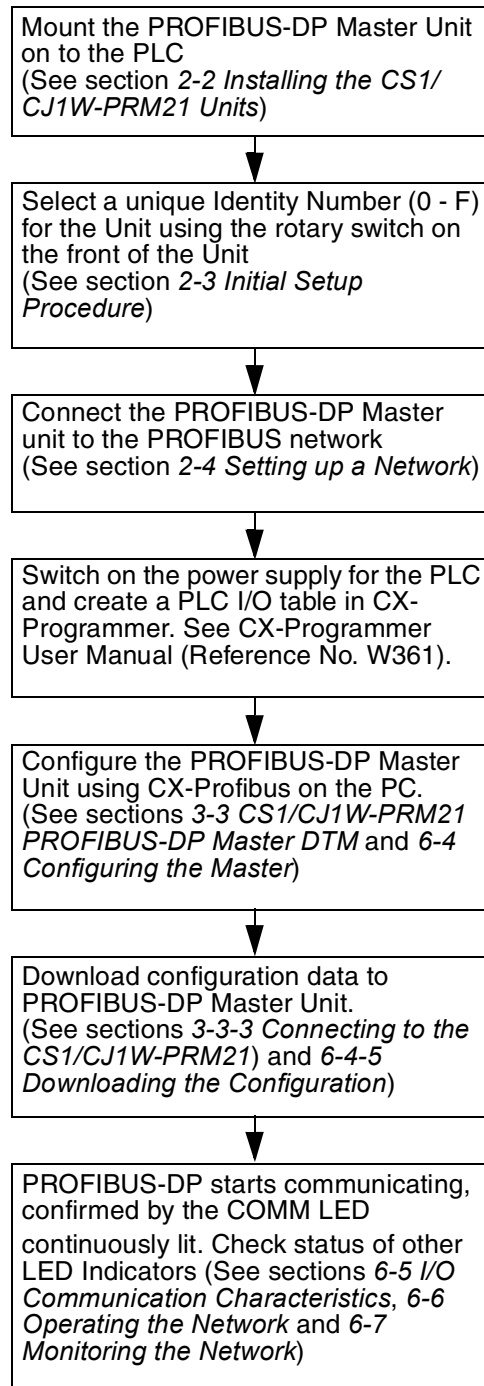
Mount the PROFIBUS-DP Master Unit on to the PLC
(See section 2-2 Installing the CS1/CJ1W-PRM21 Units)

Select a unique Identity Number (0 - F) for the Unit using the rotary switch on the front of the Unit
(See section 2-3 Initial Setup Procedure)

Connect the PROFIBUS-DP Master unit to the PROFIBUS network
(See section 2-4 Setting up a Network)

Switch on the power supply for the PLC and create a PLC I/O table in CX-Programmer. See CX-Programmer User Manual (Reference No. W361).

Configure the PROFIBUS-DP Master Unit using CX-Profibus on the PC.
(See sections 3-3 CS1/CJ1W-PRM21 PROFIBUS-DP Master DTM and 6-4 Configuring the Master)

Download configuration data to PROFIBUS-DP Master Unit.
(See sections 3-3-3 Connecting to the CS1/CJ1W-PRM21) and 6-4-5 Downloading the Configuration)

PROFIBUS-DP starts communicating, confirmed by the COMM LED

continuously lit. Check status of other LED Indicators (See sections 6-5 I/O Communication Characteristics, 6-6 Operating the Network and 6-7 Monitoring the Network)